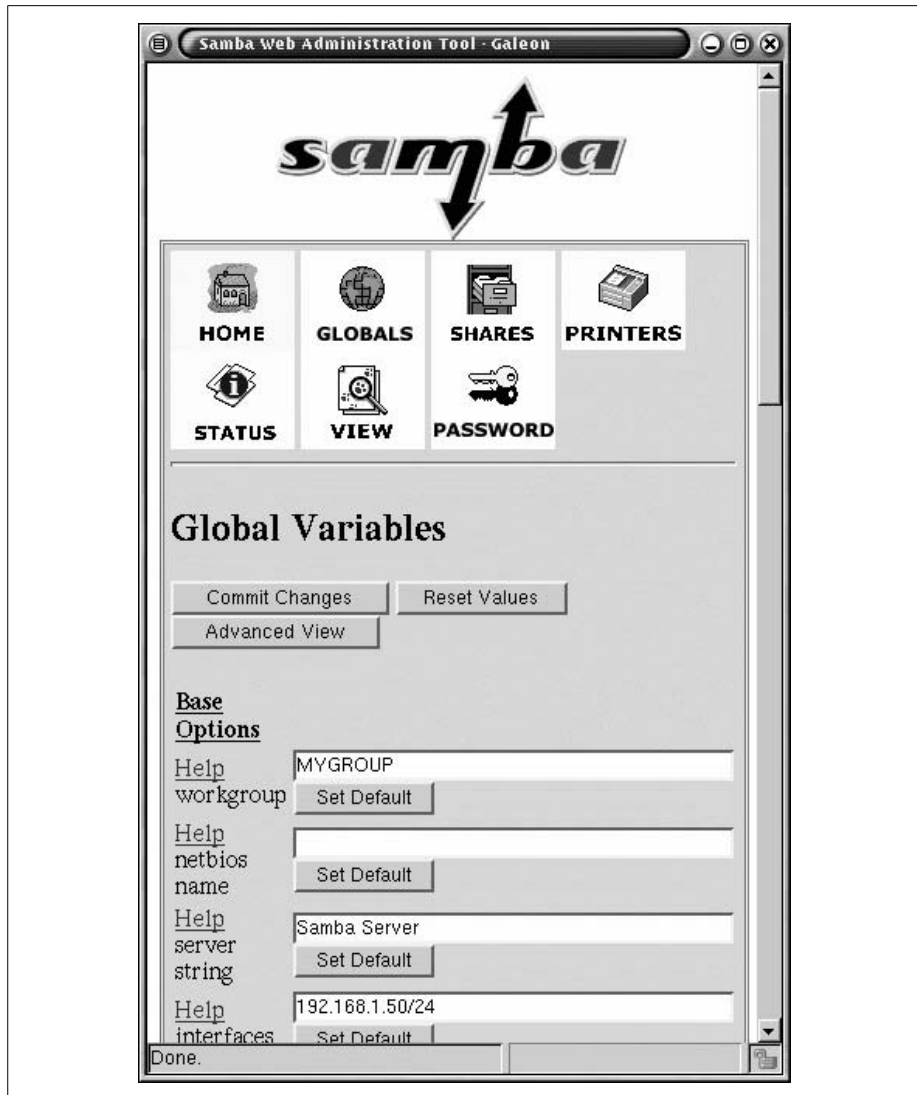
Samba Web Administration Tool - Galeon

samba

HOME
GLOBALS
SHARES
PRINTERS
STATUS
VIEW
PASSWORD

Global Variables

Commit Changes
Reset Values
Advanced View

Base Options

Help
workgroup
MYGROUP
Set Default

Help
netbios name
Set Default

Help
server string
Samba Server
Set Default

Help
interfaces
192.168.1.50/24
Set Default

Done.